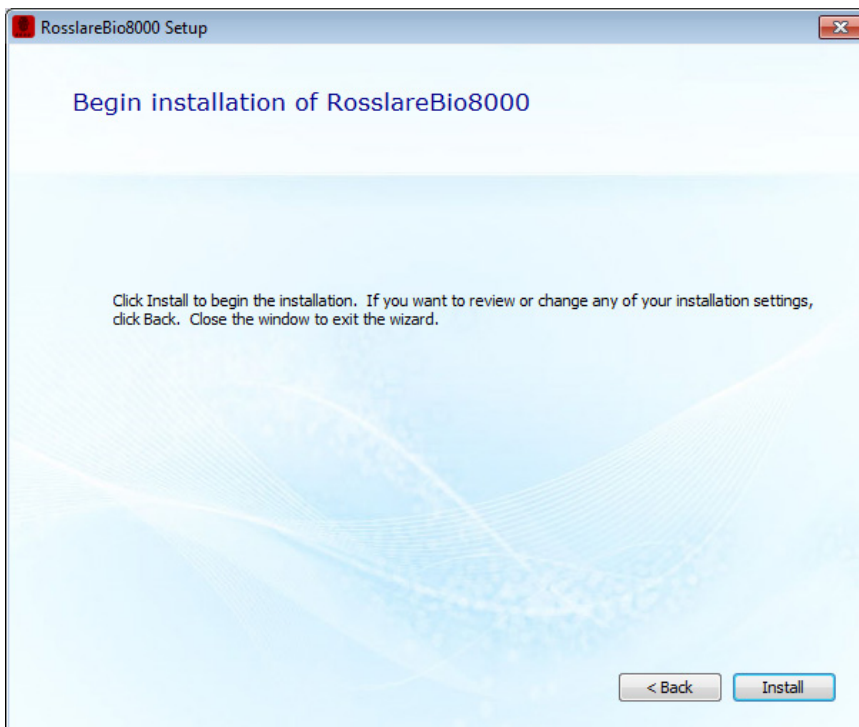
RosslareBio8000 Setup

Begin installation of RosslareBio8000

Click Install to begin the installation. If you want to review or change any of your installation settings, click Back. Close the window to exit the wizard.

< Back

Install